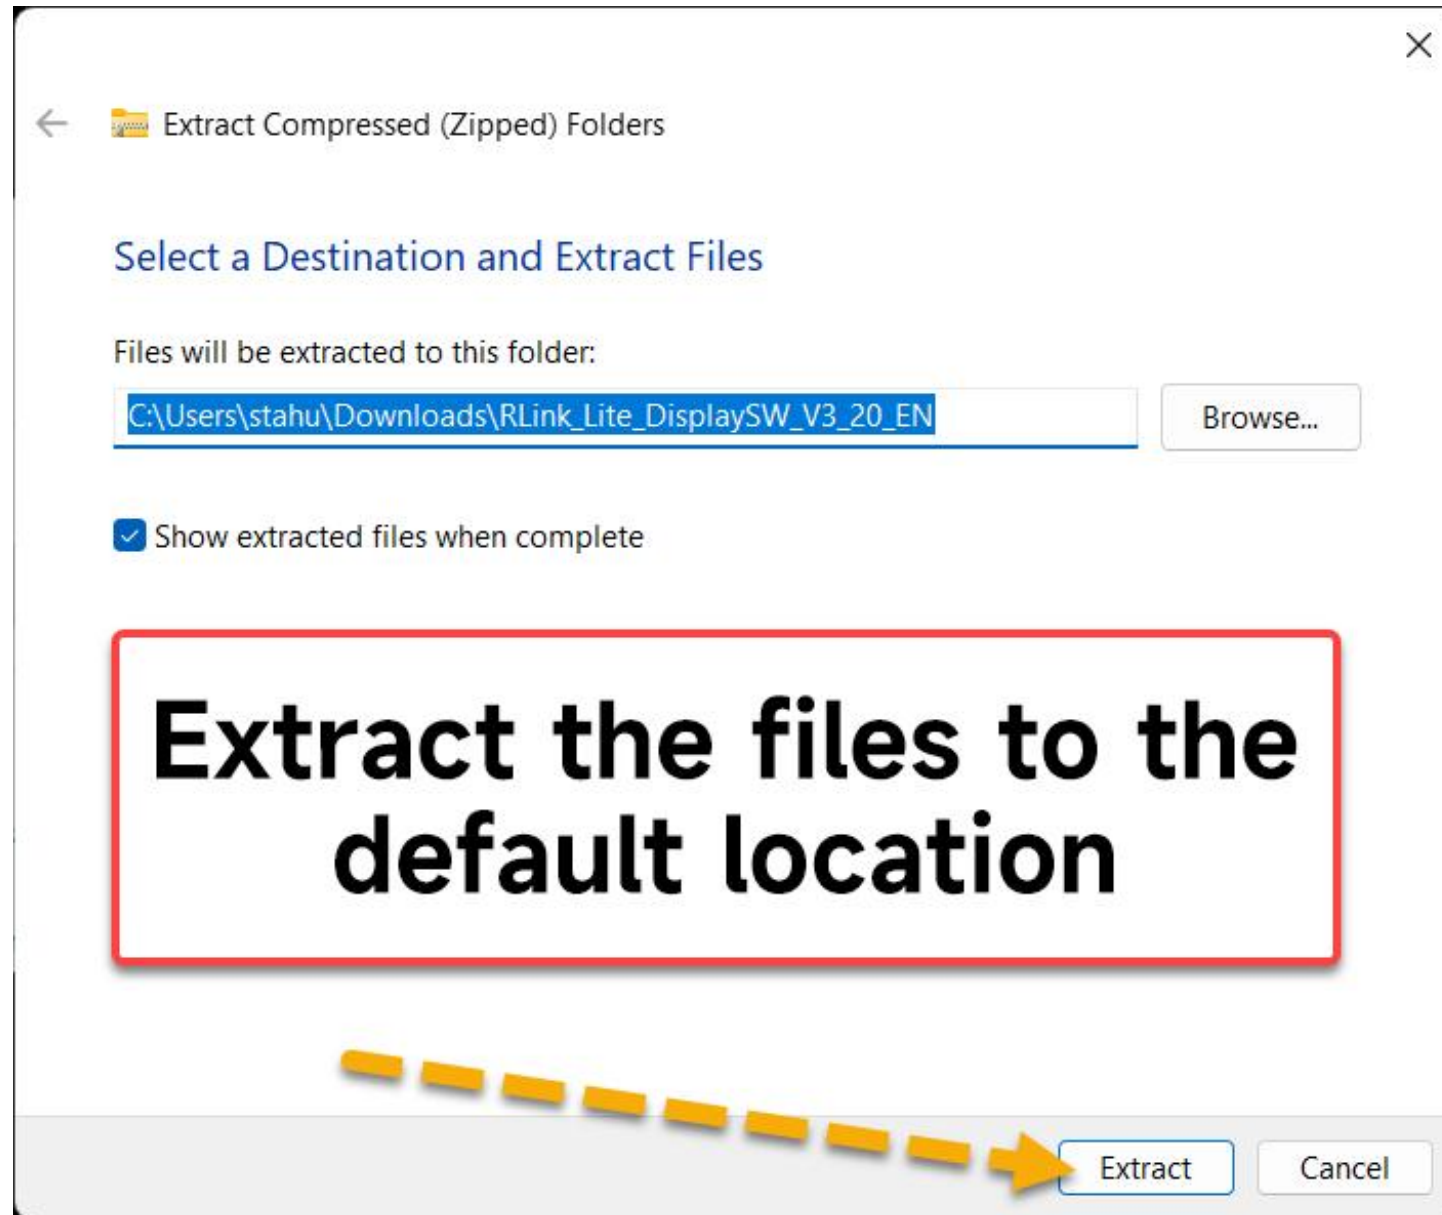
Extract Compressed (Zipped) Folders

Select a Destination and Extract Files

Files will be extracted to this folder:

C:\Users\stahu\Downloads\RLink_Lite_DisplaySW_V3_20_EN

Browse...

Show extracted files when complete

Extract the files to the default location

Extract

Cancel